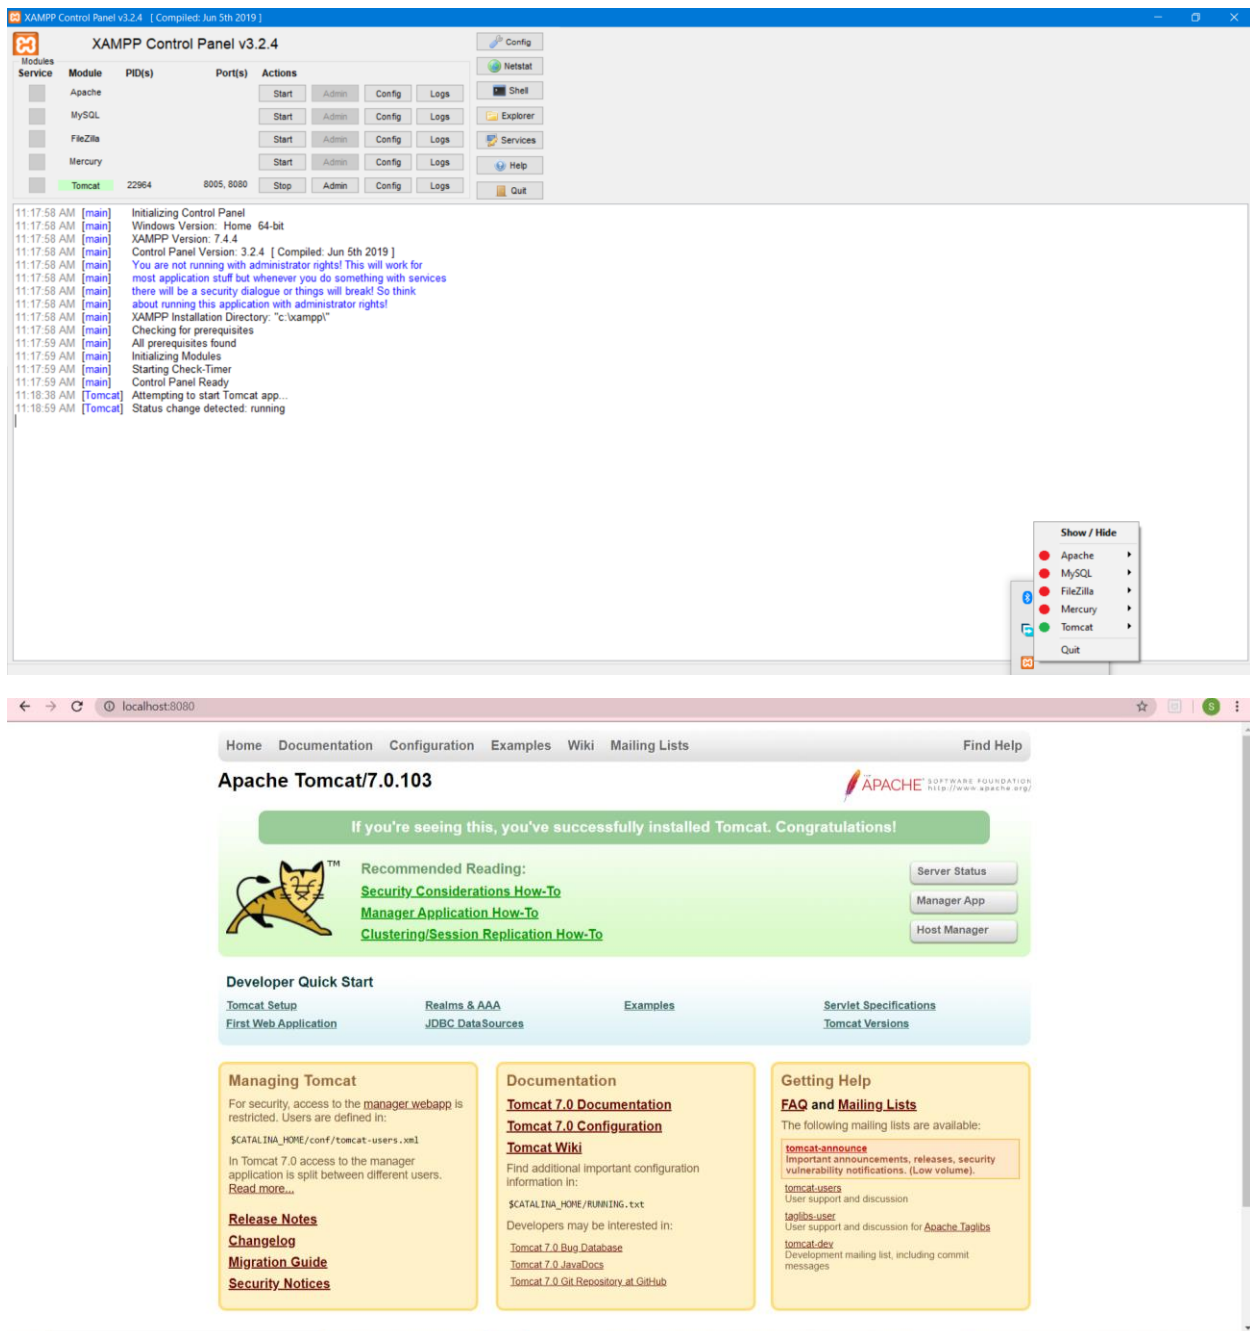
XAMPP Control Panel v3.2.4 [ Compiled: Jun 5th 2019 ]

XAMPP Control Panel v3.2.4

Modules
Service Module PID(s) Port(s) Actions

| Module | PID(s) | Port(s) | Actions | | | |
|---|---|---|---|---|---|---|
| Apache | | | Start | Admin | Config | Logs |
| MySQL | | | Start | Admin | Config | Logs |
| FileZilla | | | Start | Admin | Config | Logs |
| Mercury | | | Start | Admin | Config | Logs |
| Tomcat | 22964 | 8005, 8080 | Stop | Admin | Config | Logs |

Config
Netstat
Shell
Explorer
Services
Help
Quit

11:17:58 AM [main] Initializing Control Panel
11:17:58 AM [main] Windows Version: Home 64-bit
11:17:58 AM [main] XAMPP Version: 7.4.4
11:17:58 AM [main] Control Panel Version: 3.2.4 [ Compiled: Jun 5th 2019 ]
11:17:58 AM [main] You are not running with administrator rights! This will work for
11:17:58 AM [main] most application stuff but whenever you do something with services
11:17:58 AM [main] there will be a security dialogue or things will break! So think
11:17:58 AM [main] about running this application with administrator rights!
11:17:58 AM [main] XAMPP Installation Directory: "c:\xampp\"
11:17:58 AM [main] Checking for prerequisites
11:17:59 AM [main] All prerequisites found
11:17:59 AM [main] Initializing Modules
11:17:59 AM [main] Starting Check-Timer
11:17:59 AM [main] Control Panel Ready
11:18:38 AM [Tomcat] Attempting to start Tomcat app...
11:18:59 AM [Tomcat] Status change detected: running

Show / Hide
Apache
MySQL
FileZilla
Mercury
Tomcat
Quit

localhost:8080

Home Documentation Configuration Examples Wiki Mailing Lists Find Help

Apache Tomcat/7.0.103

APACHE SOFTWARE FOUNDATION http://www.apache.org/

If you're seeing this, you've successfully installed Tomcat. Congratulations!

TM
Recommended Reading:
Security Considerations How-To
Manager Application How-To
Clustering/Session Replication How-To

Server Status
Manager App
Host Manager

Developer Quick Start
Tomcat Setup
First Web Application
Realms & AAA
JDBC DataSources
Examples
Servlet Specifications
Tomcat Versions

Managing Tomcat
For security, access to the manager webapp is restricted. Users are defined in:
$CATALINA_HOME/conf/tomcat-users.xml
In Tomcat 7.0 access to the manager application is split between different users.
Read more...
Release Notes
Changelog
Migration Guide
Security Notices

Documentation
Tomcat 7.0 Documentation
Tomcat 7.0 Configuration
Tomcat Wiki
Find additional important configuration information in:
$CATALINA_HOME/RUNNING.txt
Developers may be interested in:
Tomcat 7.0 Bug Database
Tomcat 7.0 JavaDocs
Tomcat 7.0 Git Repository at GitHub

Getting Help
FAQ and Mailing Lists
The following mailing lists are available:
tomcat-announce
Important announcements, releases, security vulnerability notifications. (Low volume).
tomcat-users
User support and discussion
taglibs-user
User support and discussion for Apache Taglibs
tomcat-dev
Development mailing list, including commit messages